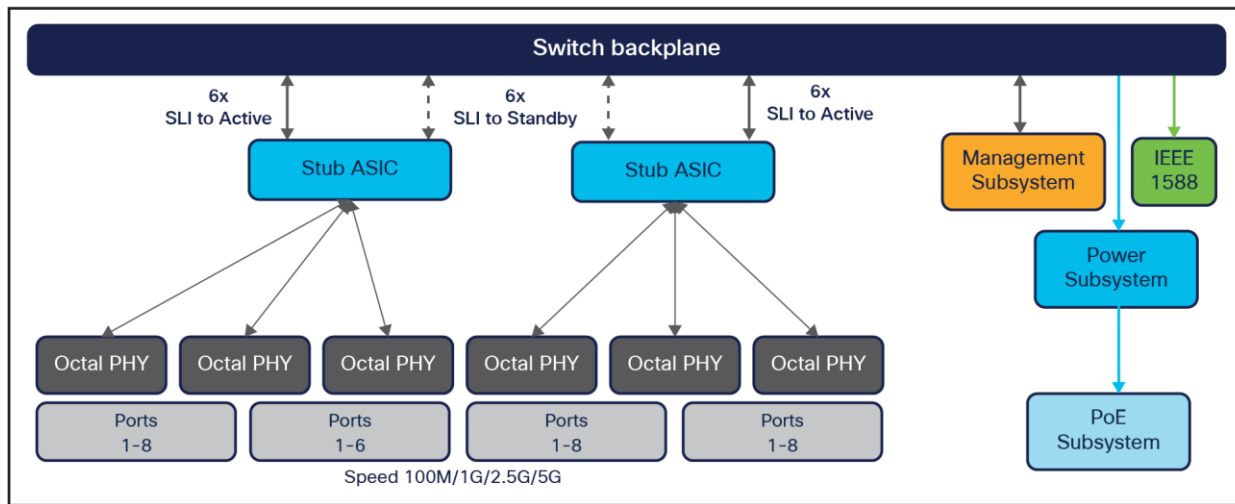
Switch backplane

6x
SLI to Active

6x
SLI to Standby

6x
SLI to Active

Stub ASIC

Stub ASIC

Management Subsystem

IEEE 1588

Power Subsystem

Octal PHY

Octal PHY

Octal PHY

Octal PHY

Octal PHY

Octal PHY

Ports 1-8

Ports 1-6

Ports 1-8

Ports 1-8

PoE Subsystem

Speed 100M/1G/2.5G/5G